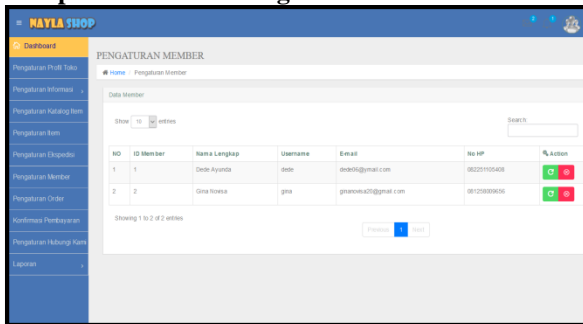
NAYLA SHOP

Dashboard
Pengaturan Profil Toko
Pengaturan Informasi
Pengaturan Katalog Item
Pengaturan Item
Pengaturan Ekspedisi
Pengaturan Member
Pengaturan Order
Konfirmasi Pembayaran
Pengaturan Hubungi Kami
Laporan

PENGATURAN MEMBER

Home / Pengaturan Member

Data Member

Show 10 entries

Search

| NO | ID Member | Nama Lengkap | Username | Email | No HP | Action |
|---|---|---|---|---|---|---|
| 1 | 1 | Dede Ayunda | dede | dede09@ymail.com | 082251105408 | |
| 2 | 2 | Gina Novesa | gina | ginanovesa20@gmail.com | 081256009656 | |

Showing 1 to 2 of 2 entries

Previous 1 Next